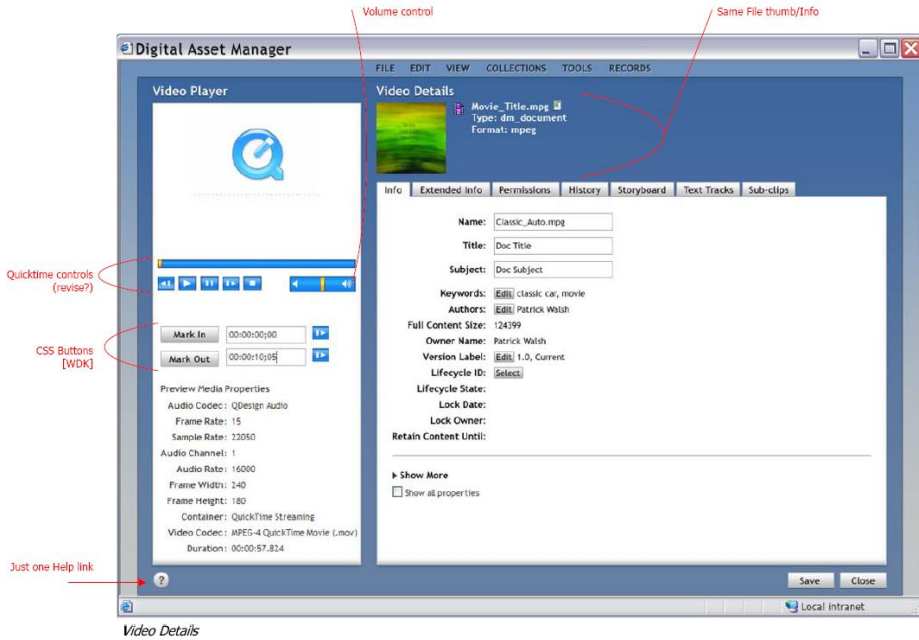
Volume control

Same File thumb/Info

Digital Asset Manager

FILE EDIT VIEW COLLECTIONS TOOLS RECORDS

Video Player

Video Details

Movie_Title.mpg
Type: dm_document
Format: mpeg

Info | Extended Info | Permissions | History | Storyboard | Text Tracks | Sub-clips

Name: Classic_Auto.mpg
Title: Doc Title
Subject: Doc Subject
Keywords: Edit classic car, movie
Authors: Edit Patrick Walsh
Full Content Size: 124399
Owner Name: Patrick Walsh
Version Label: Edit 1.0, Current
Lifecycle ID: Select
Lifecycle State:
Lock Date:
Lock Owner:
Retain Content Until:

Show More
Show all properties

Quicktime controls (revise?)

CSS Buttons [WDK]

Mark In 00:00:00;00
Mark Out 00:00:10;05

Preview Media Properties
Audio Codec: QDesign Audio
Frame Rate: 15
Sample Rate: 22050
Audio Channel: 1
Audio Rate: 16000
Frame Width: 240
Frame Height: 180
Container: QuickTime Streaming
Video Codec: MPEG-4 QuickTime Movie (.mov)
Duration: 00:00:57.824

Just one Help link

?

Save Close

Local intranet

Video Details